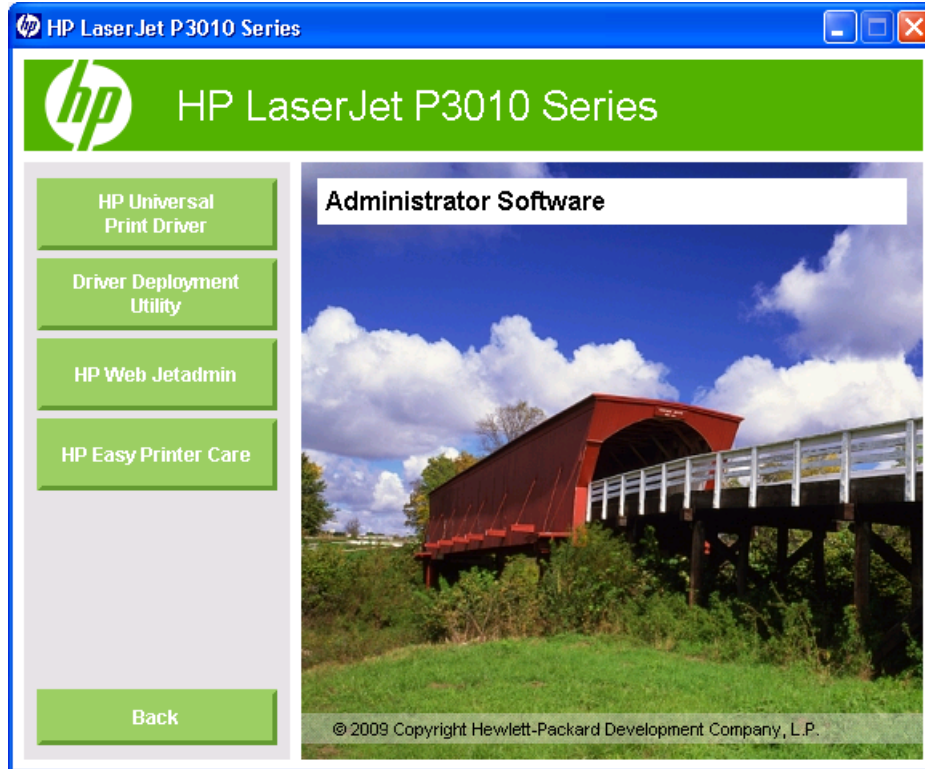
HP LaserJet P3010 Series

hp

HP LaserJet P3010 Series

HP Universal Print Driver

Driver Deployment Utility

HP Web Jetadmin

HP Easy Printer Care

Back

Administrator Software

© 2009 Copyright Hewlett-Packard Development Company, L.P.